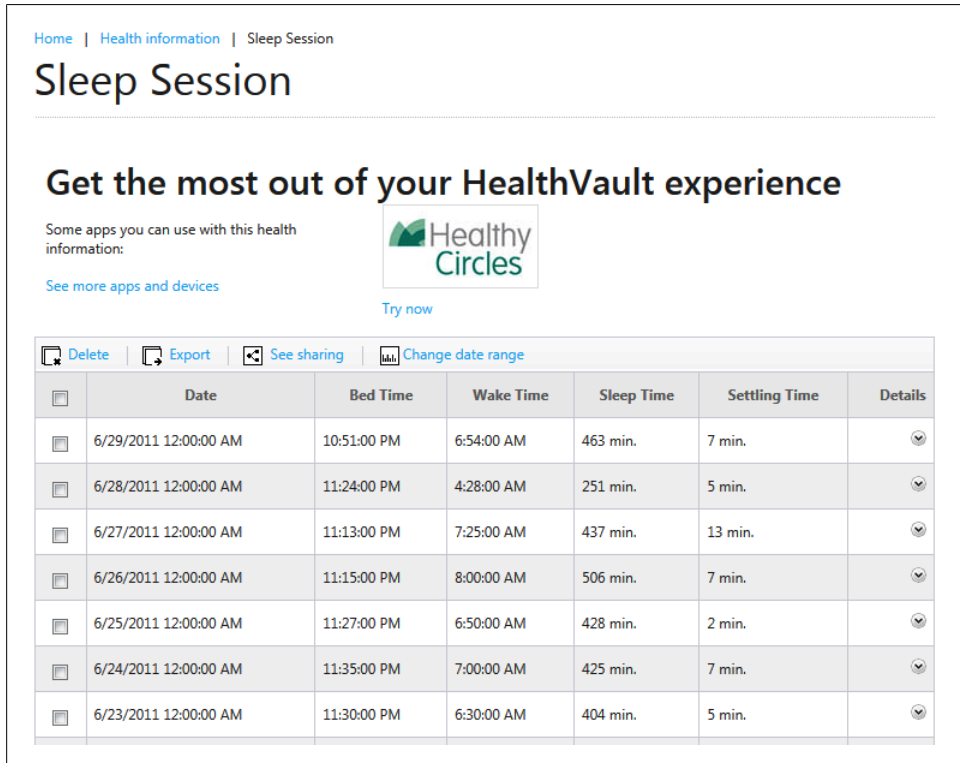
Home | Health information | Sleep Session

Sleep Session

Get the most out of your HealthVault experience

Some apps you can use with this health information:

See more apps and devices

Healthy Circles

Try now

Delete | Export | See sharing | Change date range

| | Date | Bed Time | Wake Time | Sleep Time | Settling Time | Details |
|---|---|---|---|---|---|---|
| | 6/29/2011 12:00:00 AM | 10:51:00 PM | 6:54:00 AM | 463 min. | 7 min. | |
| | 6/28/2011 12:00:00 AM | 11:24:00 PM | 4:28:00 AM | 251 min. | 5 min. | |
| | 6/27/2011 12:00:00 AM | 11:13:00 PM | 7:25:00 AM | 437 min. | 13 min. | |
| | 6/26/2011 12:00:00 AM | 11:15:00 PM | 8:00:00 AM | 506 min. | 7 min. | |
| | 6/25/2011 12:00:00 AM | 11:27:00 PM | 6:50:00 AM | 428 min. | 2 min. | |
| | 6/24/2011 12:00:00 AM | 11:35:00 PM | 7:00:00 AM | 425 min. | 7 min. | |
| | 6/23/2011 12:00:00 AM | 11:30:00 PM | 6:30:00 AM | 404 min. | 5 min. | |